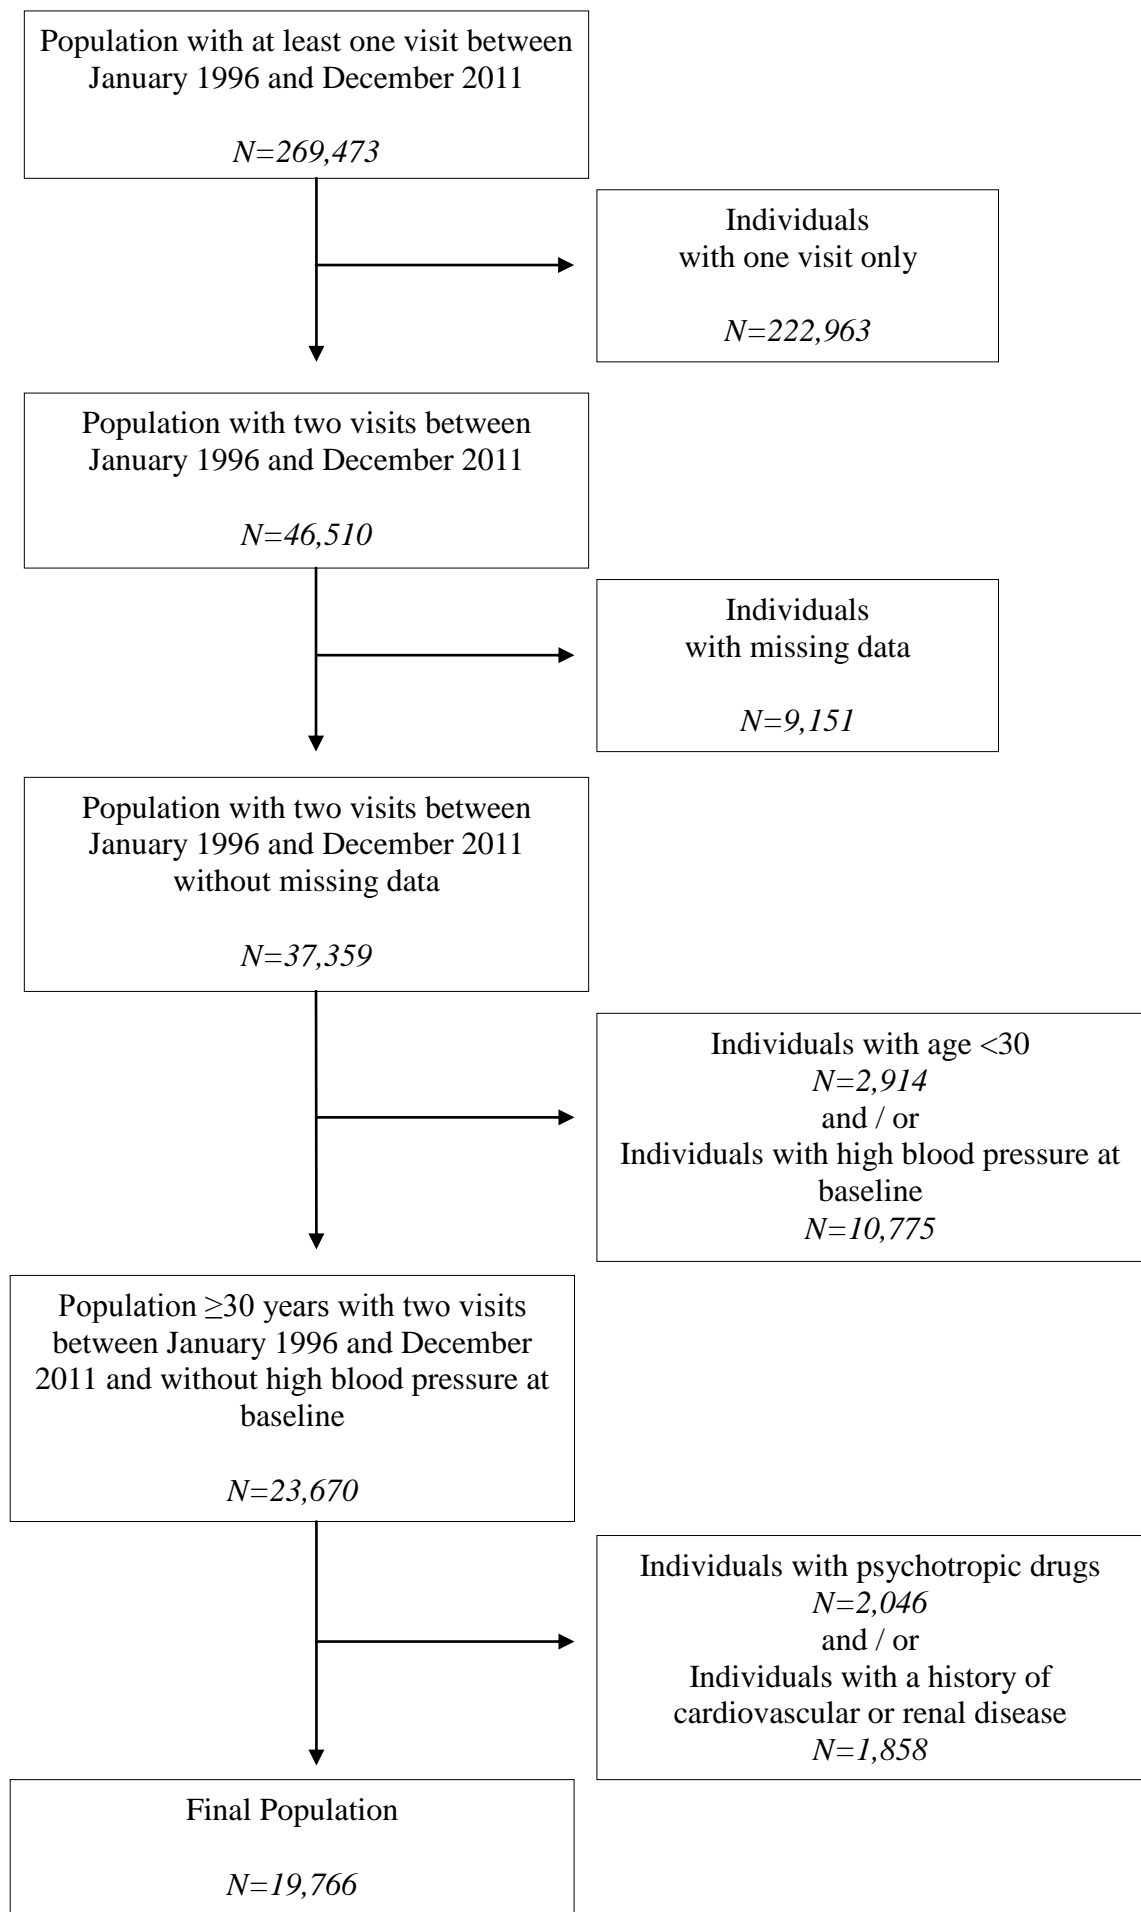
Population with at least one visit between January 1996 and December 2011

*N=269,473*

Individuals with one visit only

*N=222,963*

Population with two visits between January 1996 and December 2011

*N=46,510*

Individuals with missing data

*N=9,151*

Population with two visits between January 1996 and December 2011 without missing data

*N=37,359*

Individuals with age <30
*N=2,914*
and / or
Individuals with high blood pressure at baseline
*N=10,775*

Population $\geq$30 years with two visits between January 1996 and December 2011 and without high blood pressure at baseline

*N=23,670*

Individuals with psychotropic drugs
*N=2,046*
and / or
Individuals with a history of cardiovascular or renal disease
*N=1,858*

Final Population

*N=19,766*